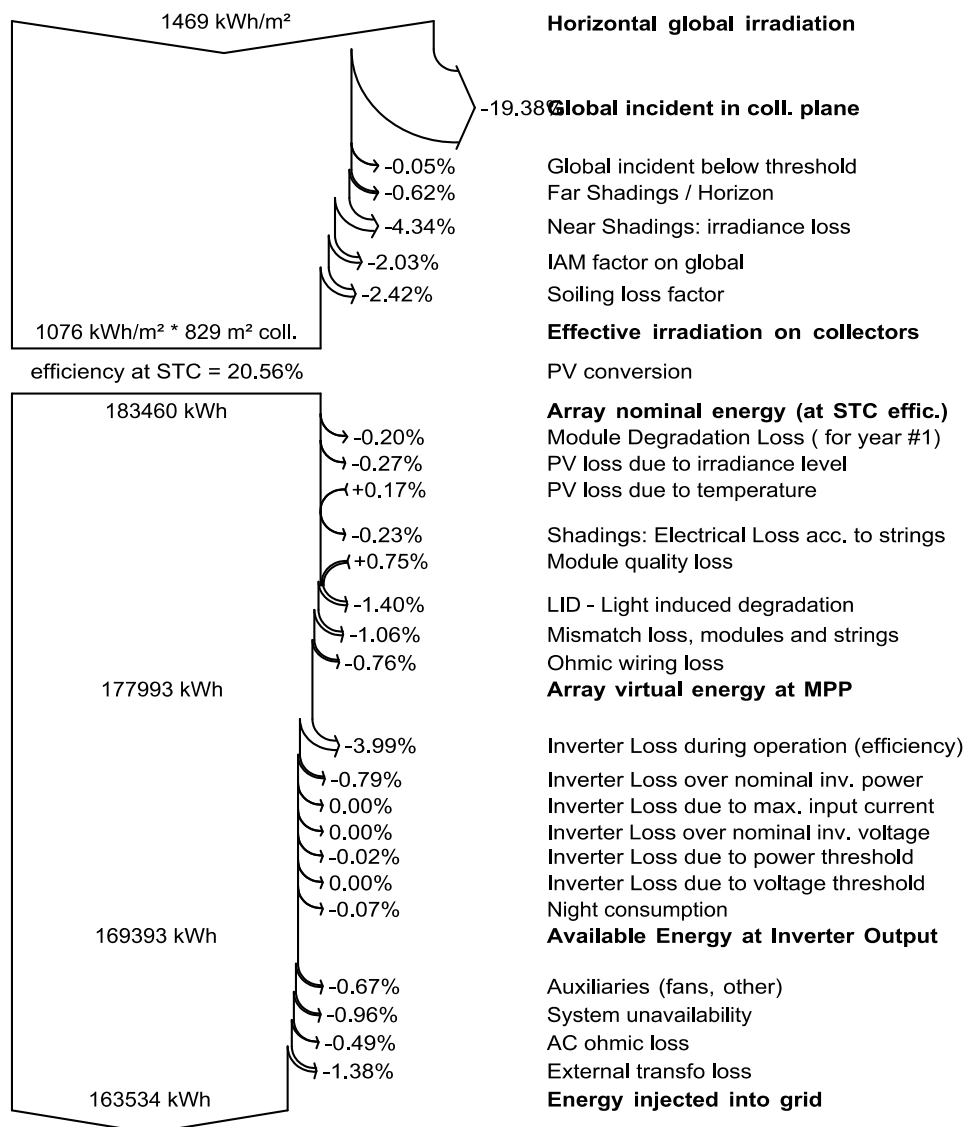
1469 kWh/m²

Horizontal global irradiation

-19.38% Global incident in coll. plane

-0.05% Global incident below threshold

-0.62% Far Shadings / Horizon

-4.34% Near Shadings: irradiance loss

-2.03% IAM factor on global

-2.42% Soiling loss factor

1076 kWh/m² * 829 m² coll.

Effective irradiation on collectors

efficiency at STC = 20.56%

PV conversion

183460 kWh

Array nominal energy (at STC effic.)

-0.20% Module Degradation Loss ( for year #1)

-0.27% PV loss due to irradiance level

+0.17% PV loss due to temperature

-0.23% Shadings: Electrical Loss acc. to strings

+0.75% Module quality loss

-1.40% LID - Light induced degradation

-1.06% Mismatch loss, modules and strings

-0.76% Ohmic wiring loss

177993 kWh

Array virtual energy at MPP

-3.99% Inverter Loss during operation (efficiency)

-0.79% Inverter Loss over nominal inv. power

0.00% Inverter Loss due to max. input current

0.00% Inverter Loss over nominal inv. voltage

-0.02% Inverter Loss due to power threshold

0.00% Inverter Loss due to voltage threshold

-0.07% Night consumption

169393 kWh

Available Energy at Inverter Output

-0.67% Auxiliaries (fans, other)

-0.96% System unavailability

-0.49% AC ohmic loss

-1.38% External transfo loss

163534 kWh

Energy injected into grid